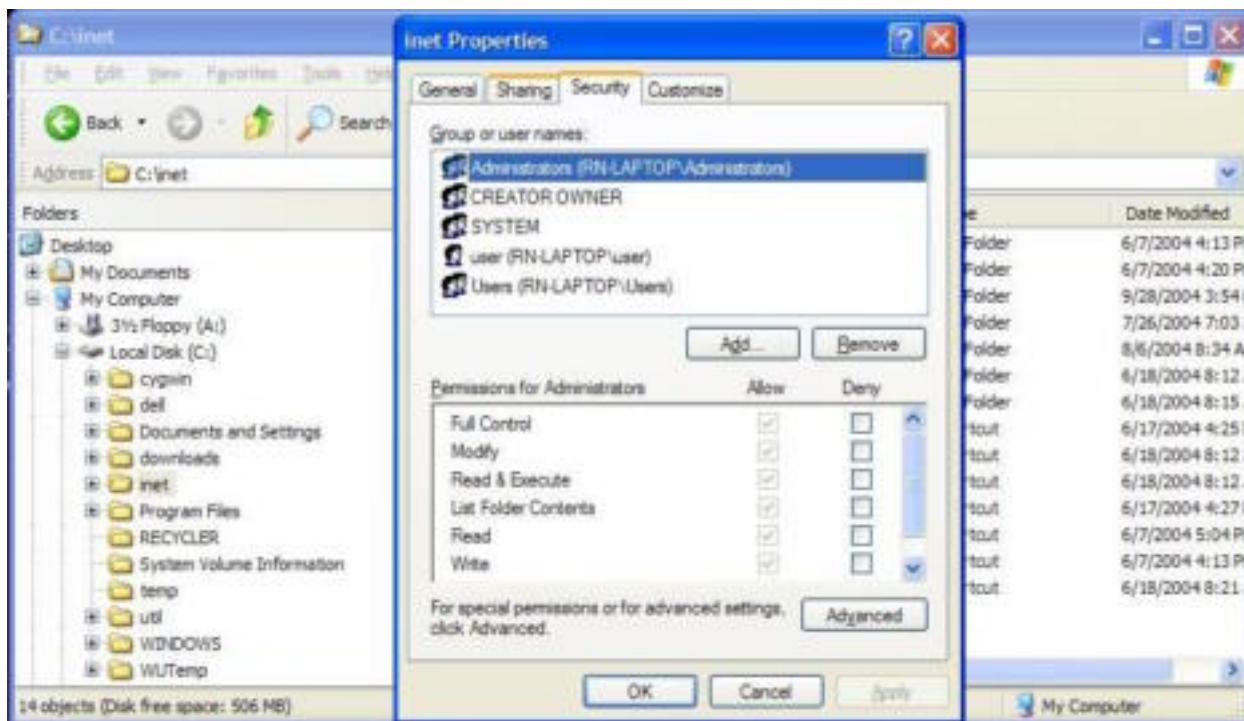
C:\inet

File Edit View Favorites Tools Help

Back Search

Address C:\inet

Folders

Desktop
My Documents
My Computer
3½ Floppy (A:)
Local Disk (C:)
cygwin
dell
Documents and Settings
downloads
inet
Program Files
RECYCLER
System Volume Information
temp
util
WINDOWS
WUTemp

14 objects (Disk free space: 506 MB)

inet Properties

General Sharing Security Customize

Group or user names:

Administrators (RN-LAPTOP\Administrators)
CREATOR OWNER
SYSTEM
user (RN-LAPTOP\user)
Users (RN-LAPTOP\Users)

Add... Remove

| Permissions for Administrators | Allow | Deny |
|---|---|---|
| Full Control | | |
| Modify | | |
| Read & Execute | | |
| List Folder Contents | | |
| Read | | |
| Write | | |

For special permissions or for advanced settings, click Advanced.

Advanced

OK Cancel Apply

e
Folder
Folder
Folder
Folder
Folder
Folder
Folder
rtcut
rtcut
rtcut
rtcut
rtcut
rtcut
rtcut

Date Modified
6/7/2004 4:13 P
6/7/2004 4:20 P
9/28/2004 3:54
7/26/2004 7:03
8/6/2004 8:34 A
6/18/2004 8:12
6/18/2004 8:15
6/17/2004 4:25
6/18/2004 8:12
6/18/2004 8:12
6/17/2004 4:27
6/7/2004 5:04 P
6/7/2004 4:13 P
6/18/2004 8:21

My Computer